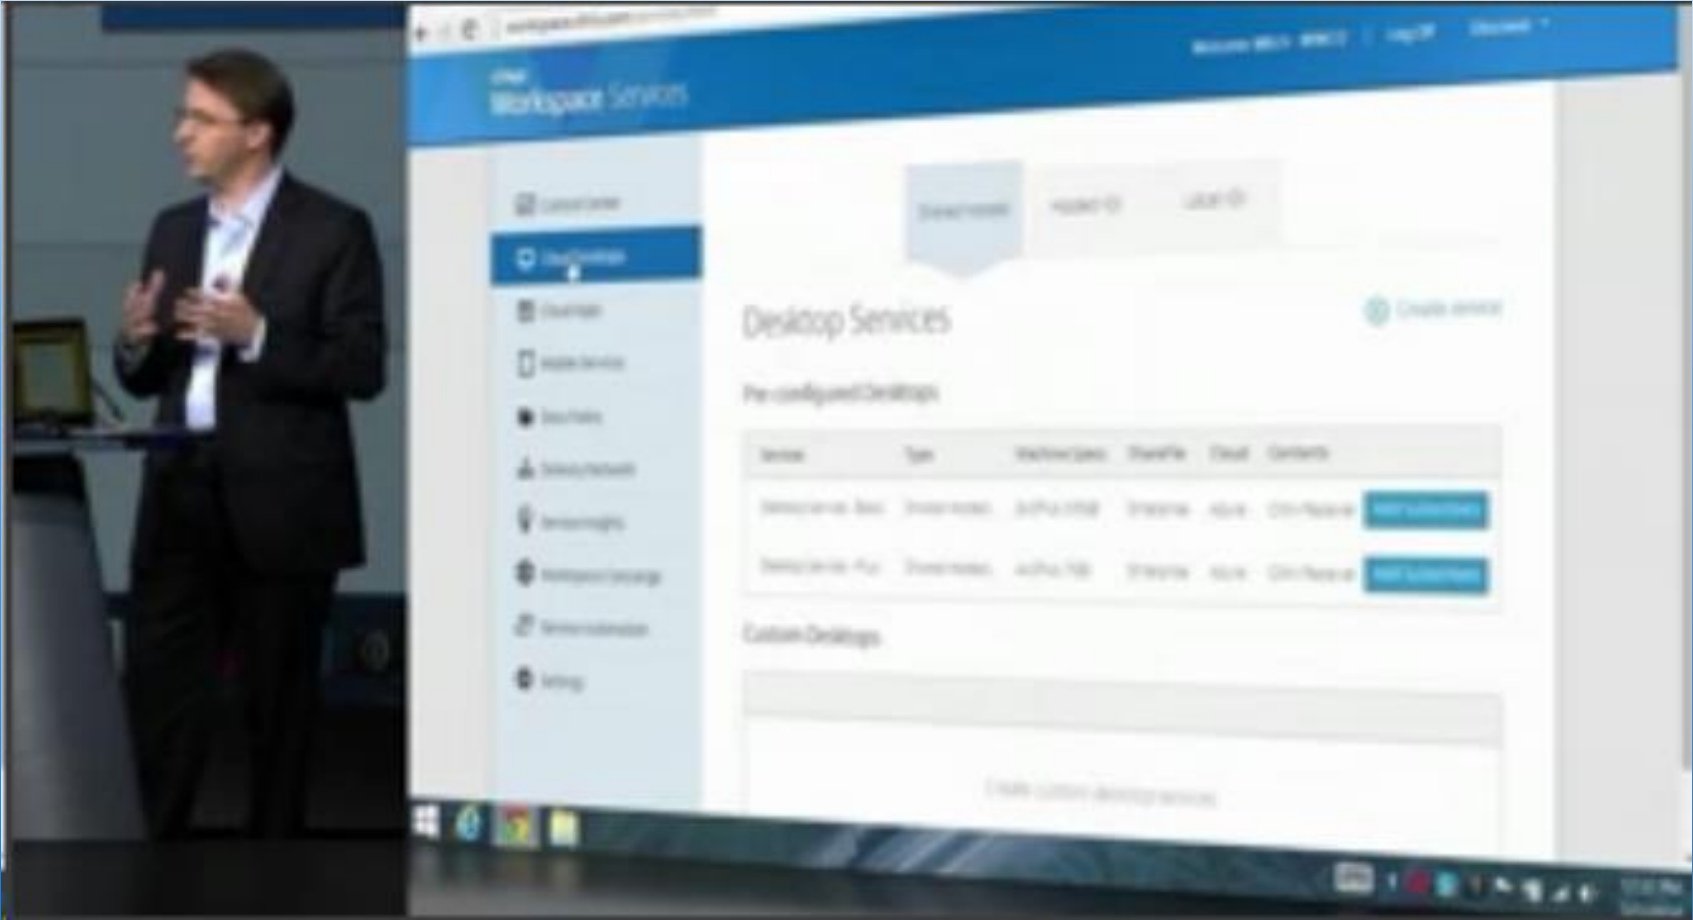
citrix Workspace Services

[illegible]

Desktop Services

Pre-configured Desktops

| Service | Type | Machine Specs | ShareFile | Cloud | Contents | |
|---|---|---|---|---|---|---|
| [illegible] | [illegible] | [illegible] | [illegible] | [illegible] | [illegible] | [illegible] |
| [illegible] | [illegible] | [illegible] | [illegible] | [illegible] | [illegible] | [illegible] |

Custom Desktops

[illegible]